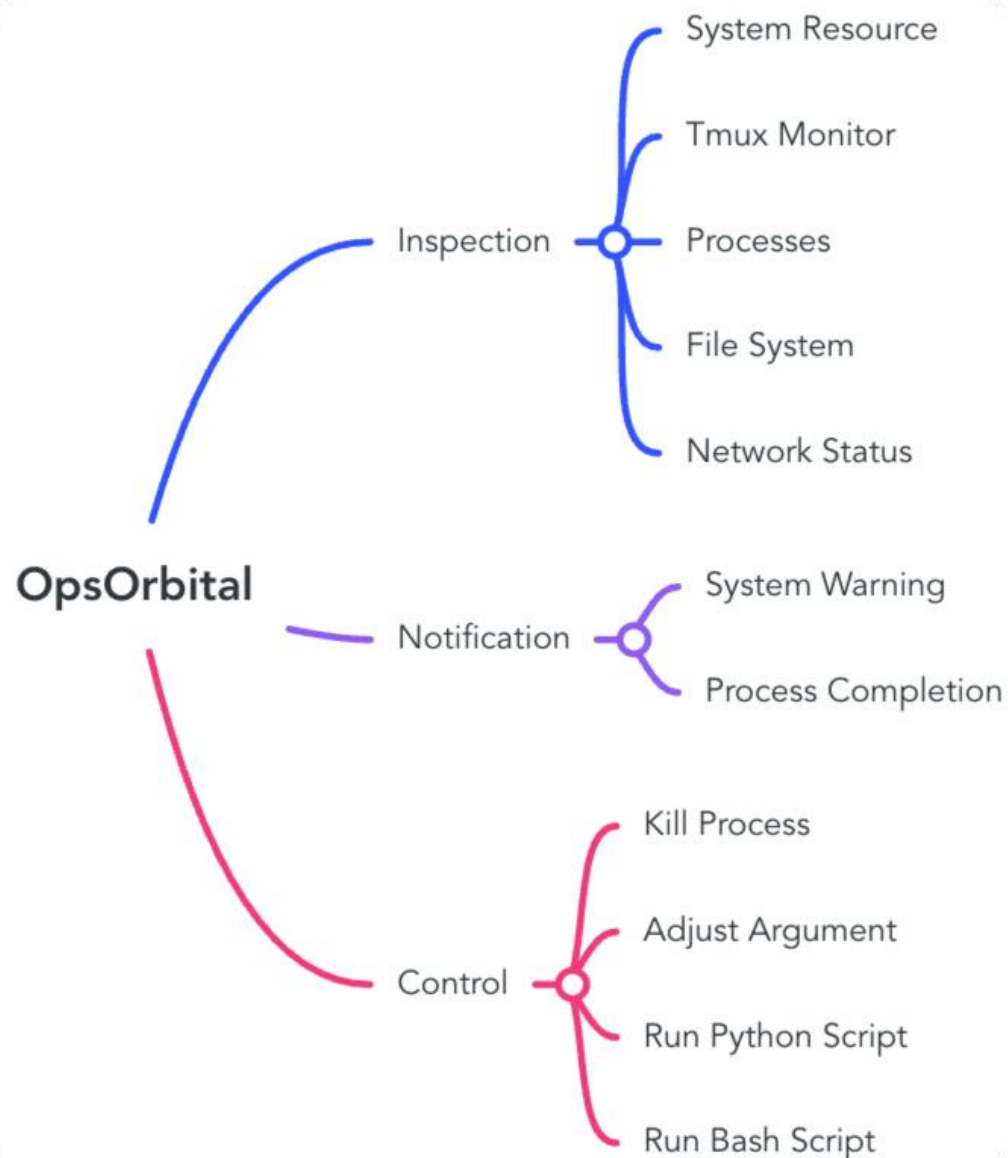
OpsOrbital

Inspection
System Resource
Tmux Monitor
Processes
File System
Network Status

Notification
System Warning
Process Completion

Control
Kill Process
Adjust Argument
Run Python Script
Run Bash Script